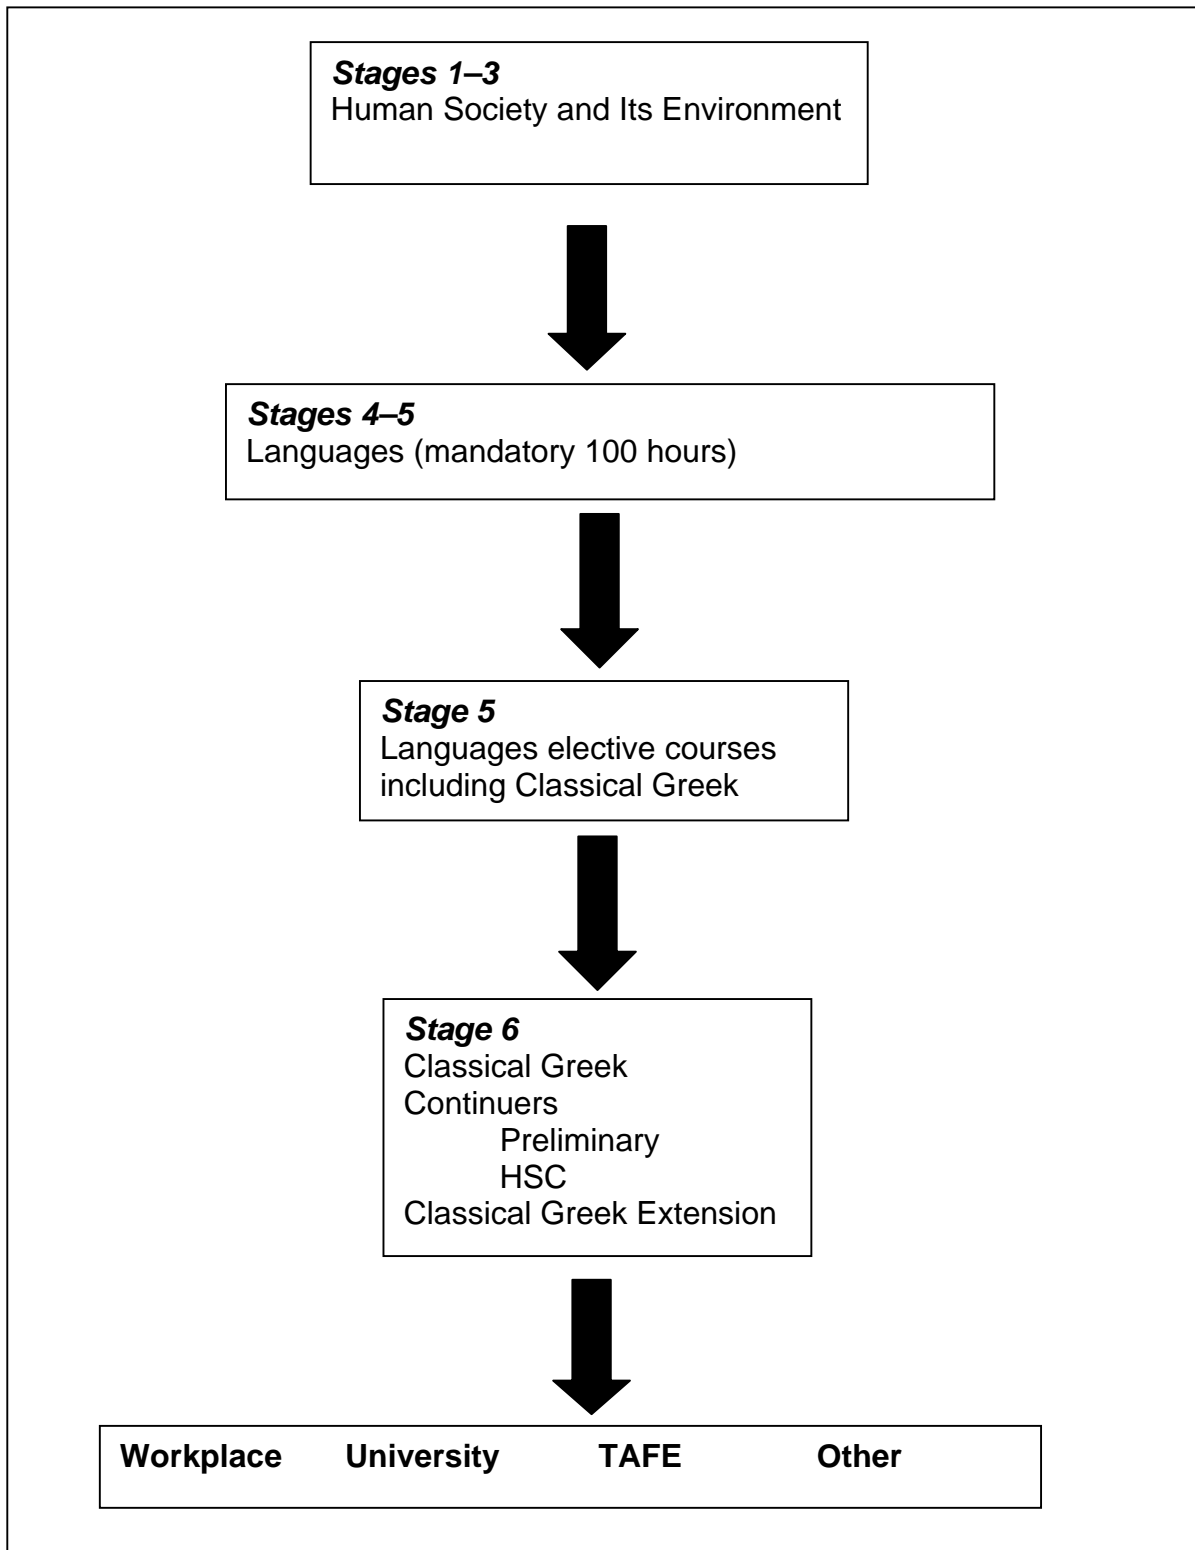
Stages 1–3
Human Society and Its Environment

Stages 4–5
Languages (mandatory 100 hours)

Stage 5
Languages elective courses including Classical Greek

Stage 6
Classical Greek
Continuers
Preliminary
HSC
Classical Greek Extension

Workplace University TAFE Other